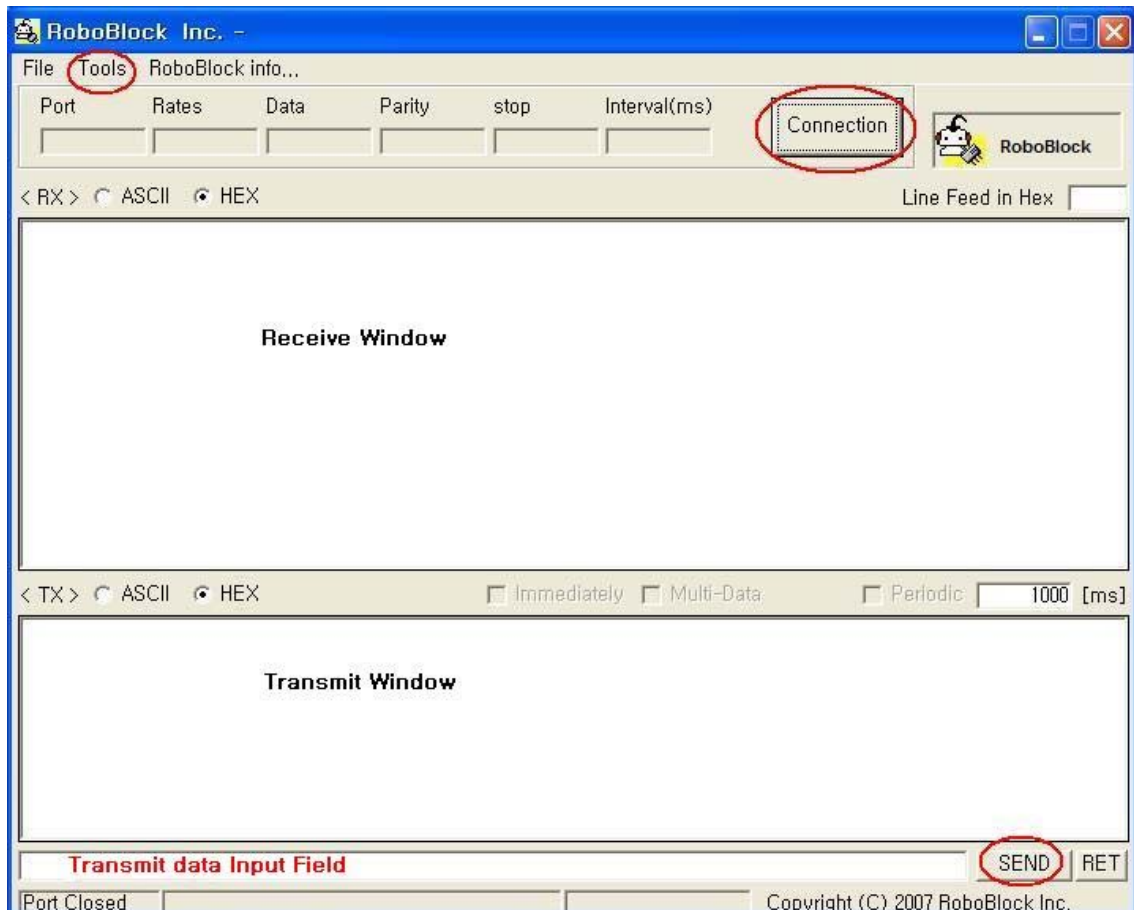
RoboBlock Inc. -

File Tools RoboBlock info...

Port Rates Data Parity stop Interval(ms)

Connection

RoboBlock

< RX > ASCII HEX

Line Feed in Hex

Receive Window

< TX > ASCII HEX

Immediately Multi-Data

Periodic 1000 [ms]

Transmit Window

Transmit data Input Field

SEND RET

Port Closed

Copyright (C) 2007 RoboBlock Inc.